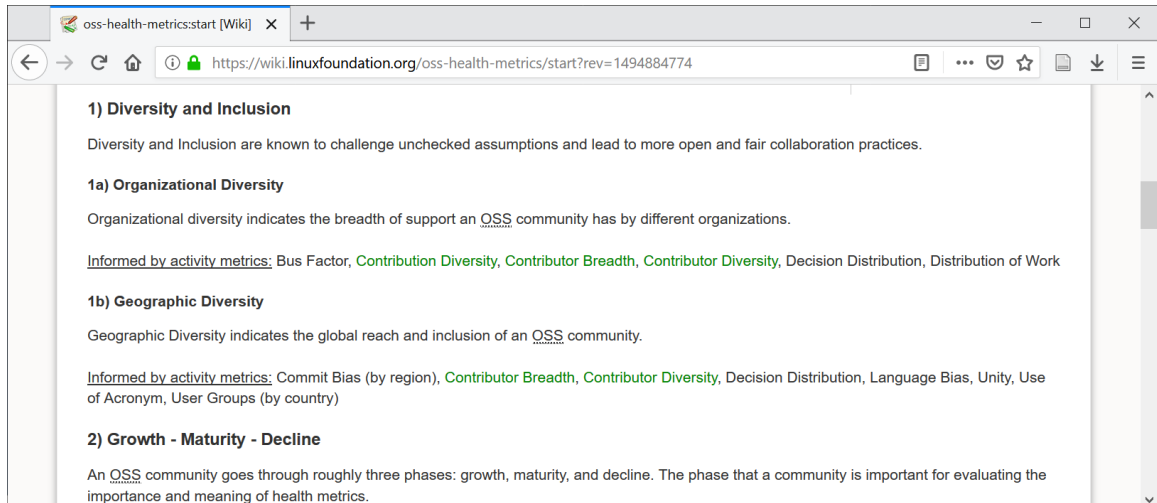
oss-health-metrics:start [Wiki] ×

https://wiki.linuxfoundation.org/oss-health-metrics/start?rev=1494884774

1) Diversity and Inclusion

Diversity and Inclusion are known to challenge unchecked assumptions and lead to more open and fair collaboration practices.

1a) Organizational Diversity

Organizational diversity indicates the breadth of support an OSS community has by different organizations.

Informed by activity metrics: Bus Factor, Contribution Diversity, Contributor Breadth, Contributor Diversity, Decision Distribution, Distribution of Work

1b) Geographic Diversity

Geographic Diversity indicates the global reach and inclusion of an OSS community.

Informed by activity metrics: Commit Bias (by region), Contributor Breadth, Contributor Diversity, Decision Distribution, Language Bias, Unity, Use of Acronym, User Groups (by country)

2) Growth - Maturity - Decline

An OSS community goes through roughly three phases: growth, maturity, and decline. The phase that a community is important for evaluating the importance and meaning of health metrics.